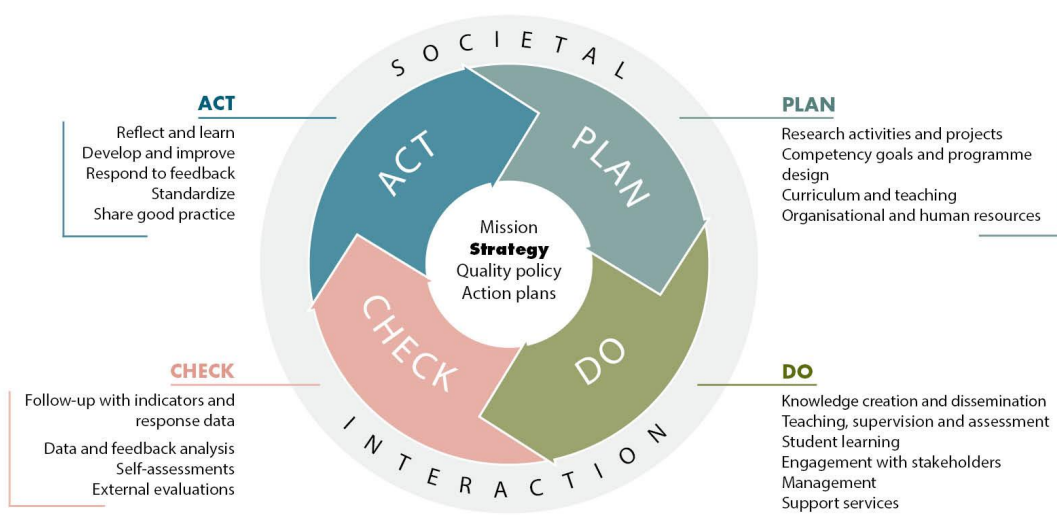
SOCIETAL

ACT
Reflect and learn
Develop and improve
Respond to feedback
Standardize
Share good practice

PLAN
Research activities and projects
Competency goals and programme design
Curriculum and teaching
Organisational and human resources

ACT

PLAN

Mission
**Strategy**
Quality policy
Action plans

CHECK

DO

CHECK
Follow-up with indicators and response data
Data and feedback analysis
Self-assessments
External evaluations

DO
Knowledge creation and dissemination
Teaching, supervision and assessment
Student learning
Engagement with stakeholders
Management
Support services

INTERACTION